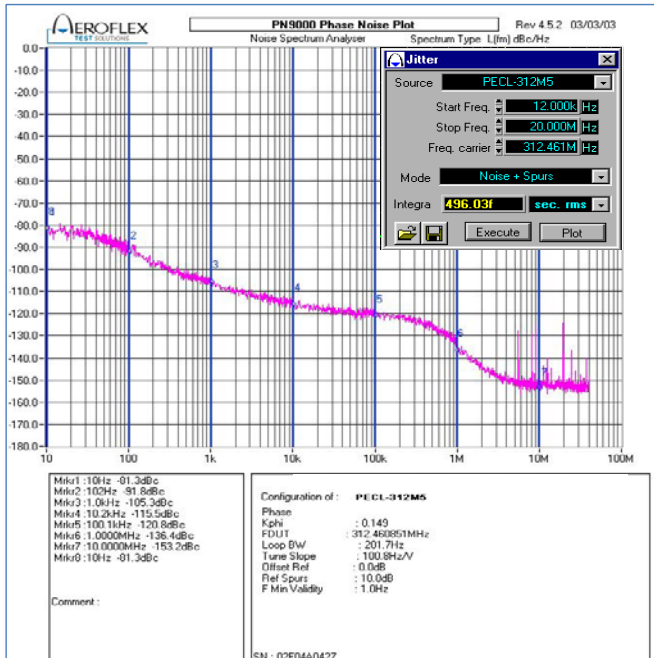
AEROFLEX
TEST SOLUTIONS

PN9000 Phase Noise Plot
Noise Spectrum Analyser
Rev 4.5.2 03/03/03
Spectrum Type L(fm) dBc/Hz

0.0
-10.0
-20.0
-30.0
-40.0
-50.0
-60.0
-70.0
-80.0
-90.0
-100.0
-110.0
-120.0
-130.0
-140.0
-150.0
-160.0
-170.0
-180.0

10
100
1k
10k
100k
1M
10M
100M

8
2
3
4
5
6
7

Jitter
Source PECL-312M5
Start Freq. 12.000k Hz
Stop Freq. 20.000M Hz
Freq. carrier 312.461M Hz
Mode Noise + Spurs
Integra 496.03f sec. rms
Execute
Plot

Mrkr1 :10Hz -81.3dBc
Mrkr2 :102Hz -91.8dBc
Mrkr3 :1.0kHz -105.3dBc
Mrkr4 :10.2kHz -115.5dBc
Mrkr5 :100.1kHz -120.8dBc
Mrkr6 :1.0000MHz -136.4dBc
Mrkr7 :10.0000MHz -153.2dBc
Mrkr8 :10Hz -81.3dBc

Comment :

Configuration of : PECL-312M5
Phase
Kphi : 0.149
FDUT : 312.460851MHz
Loop BW : 201.7Hz
Tune Slope : 100.8Hz/V
Offset Ref : 0.0dB
Ref Spurs : 10.0dB
F Min Validity : 1.0Hz

SN : 02F04A0427